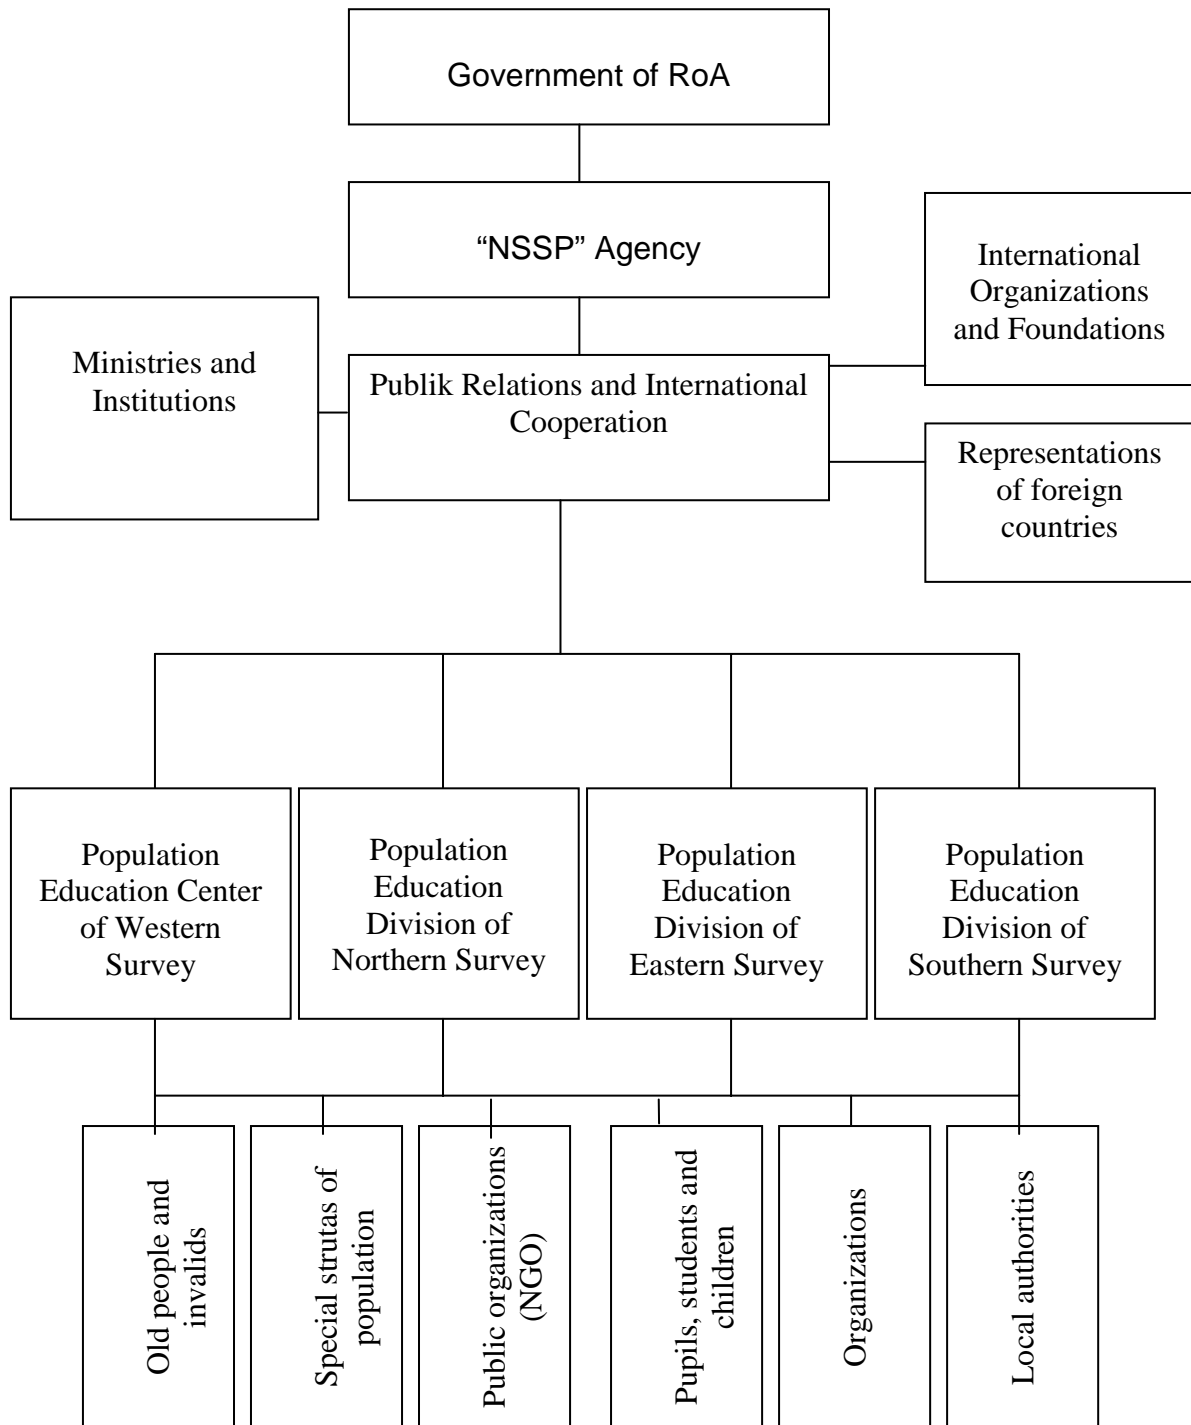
Government of RoA

"NSSP" Agency

Ministries and Institutions

Publik Relations and International Cooperation

International Organizations and Foundations

Representations of foreign countries

Population Education Center of Western Survey

Population Education Division of Northern Survey

Population Education Division of Eastern Survey

Population Education Division of Southern Survey

Old people and invalids

Special strutas of population

Public organizations (NGO)

Pupils, students and children

Organizations

Local authorities